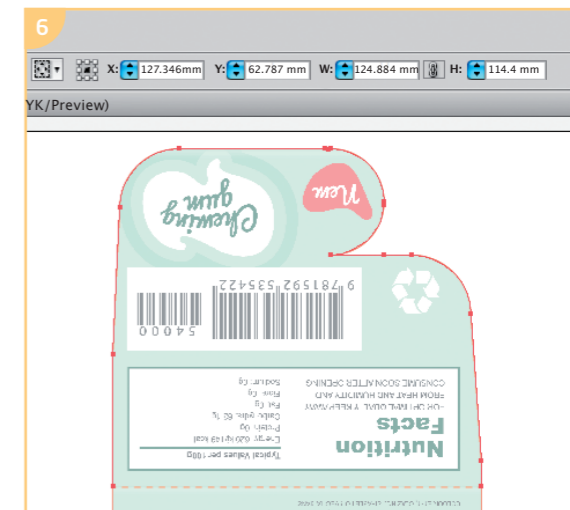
6

X: 127.346mm Y: 62.787 mm W: 124.884 mm H: 114.4 mm

YK/Preview)

Chewing gum

New

9 781592 535422

54000

Nutrition Facts

FOR OPTIMAL QUALITY KEEP AWAY FROM HEAT AND HUMIDITY AND CONSUME SOON AFTER OPENING

Typical Values per 100g
Energy 0kJ/0kcal
Protein 0g
Carbohydrate 65.1g
Fat 0g
Fibre 0g
Sodium 0g

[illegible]